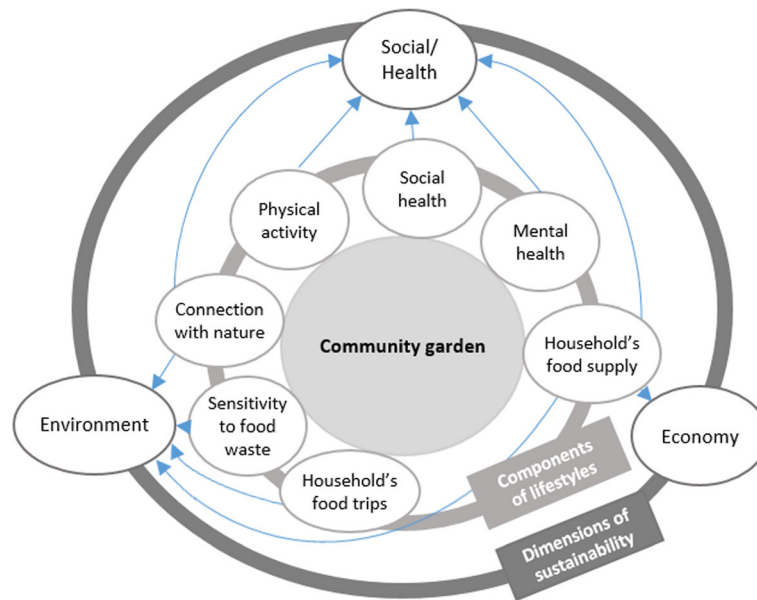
Social/ Health

Social health

Physical activity

Mental health

Connection with nature

Community garden

Household's food supply

Environment

Sensitivity to food waste

Economy

Household's food trips

Components of lifestyles

Dimensions of sustainability